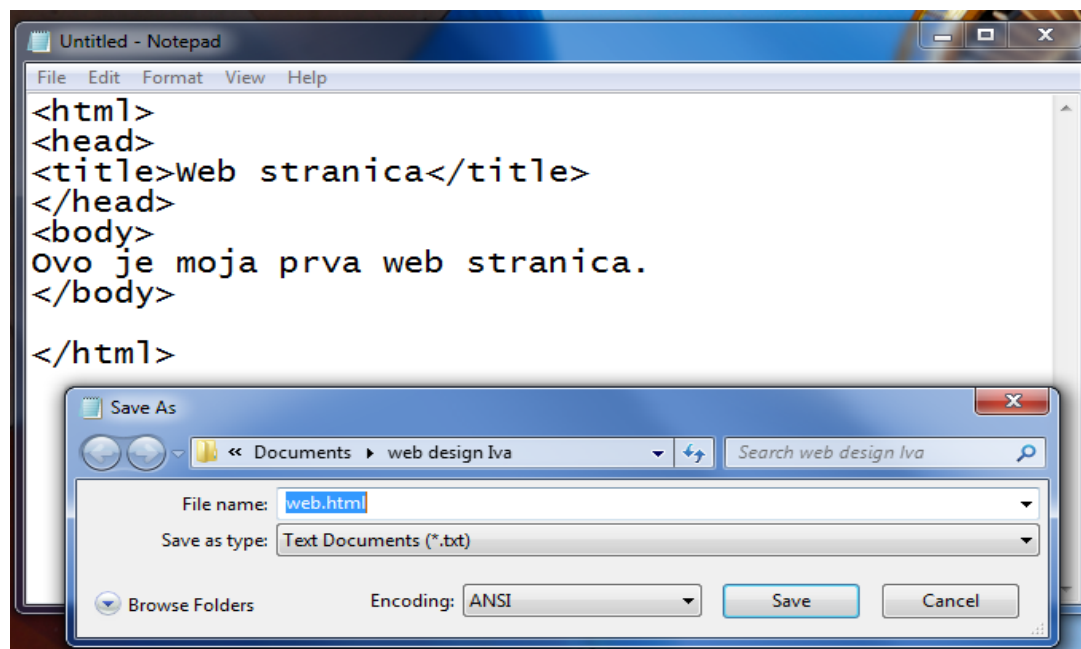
Untitled - Notepad

File Edit Format View Help

<html>
<head>
<title>Web stranica</title>
</head>
<body>
Ovo je moja prva web stranica.
</body>

</html>

Save As

« Documents ▸ web design Iva

Search web design Iva

File name: web.html

Save as type: Text Documents (*.txt)

Browse Folders

Encoding: ANSI

Save

Cancel